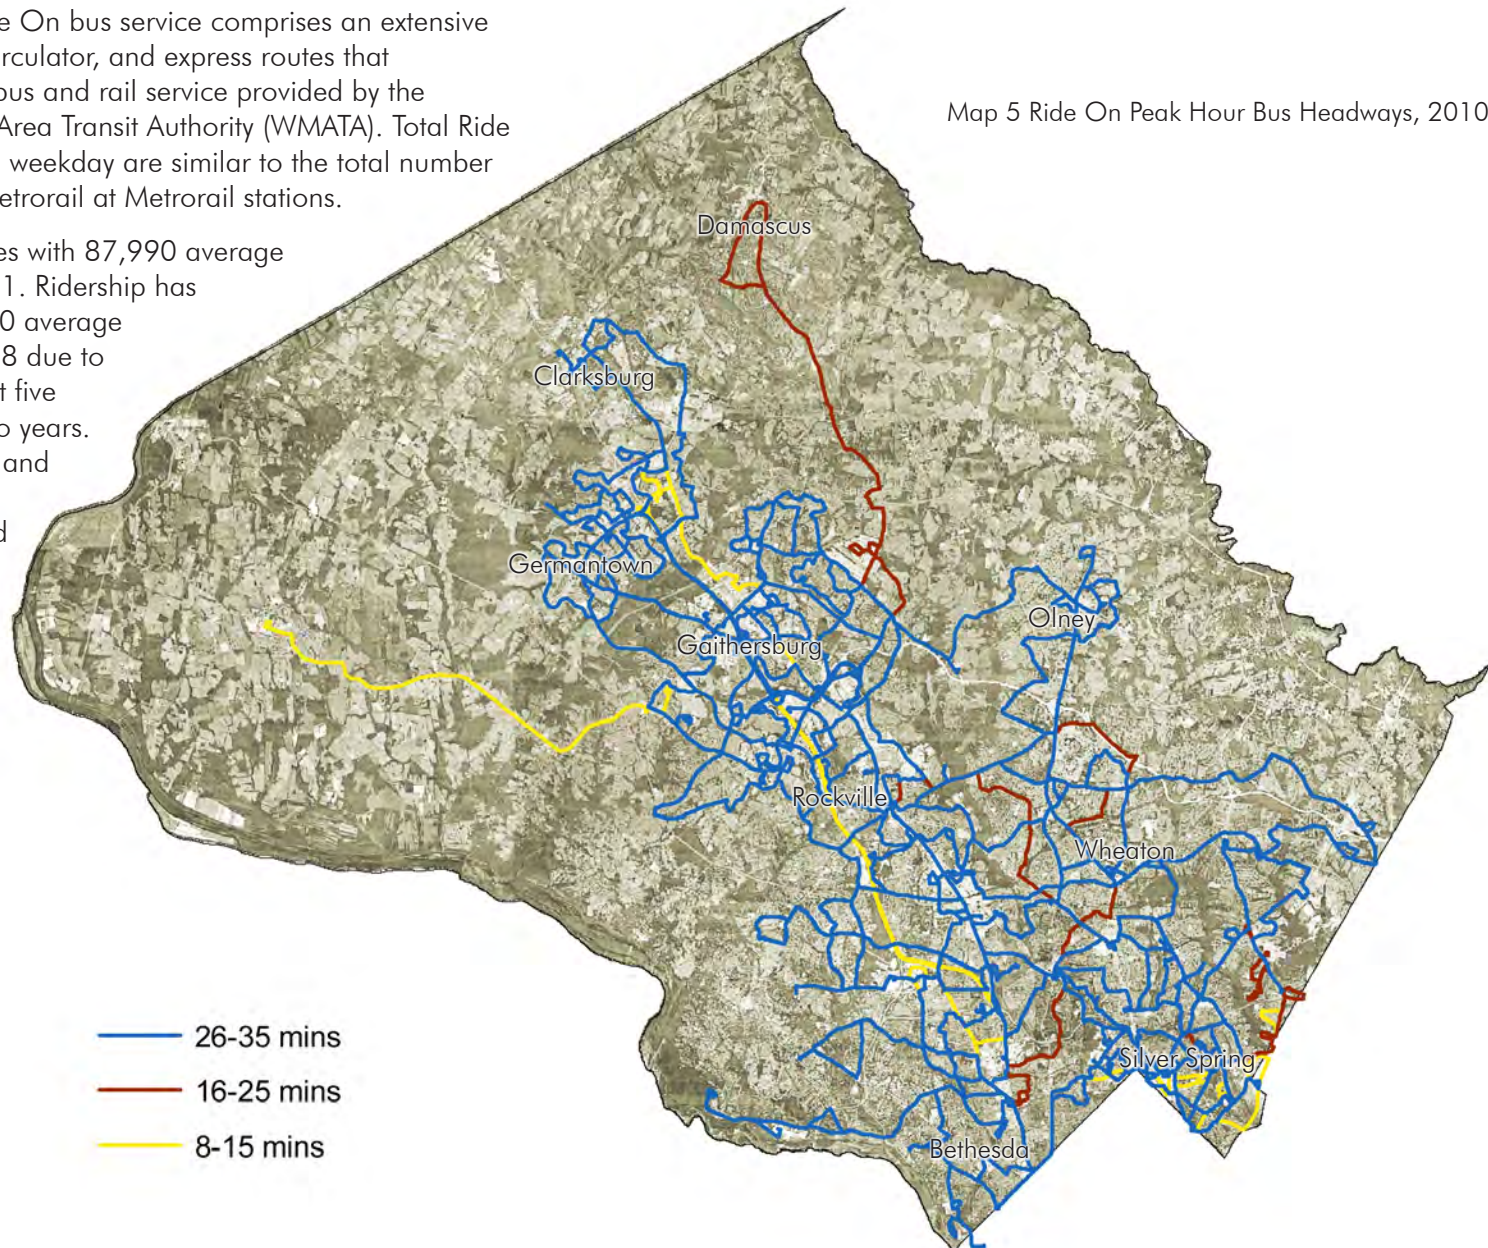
e On bus service comprises an extensive rculator, and express routes that bus and rail service provided by the Area Transit Authority (WMATA). Total Ride weekday are similar to the total number etrorail at Metrorail stations.

es with 87,990 average 1. Ridership has 0 average 8 due to t five o years. and d

Map 5 Ride On Peak Hour Bus Headways, 2010

Damascus

Clarksburg

Germantown

Gaithersburg

Olney

Rockville

Wheaton

Silver Spring

Bethesda

26-35 mins

16-25 mins

8-15 mins